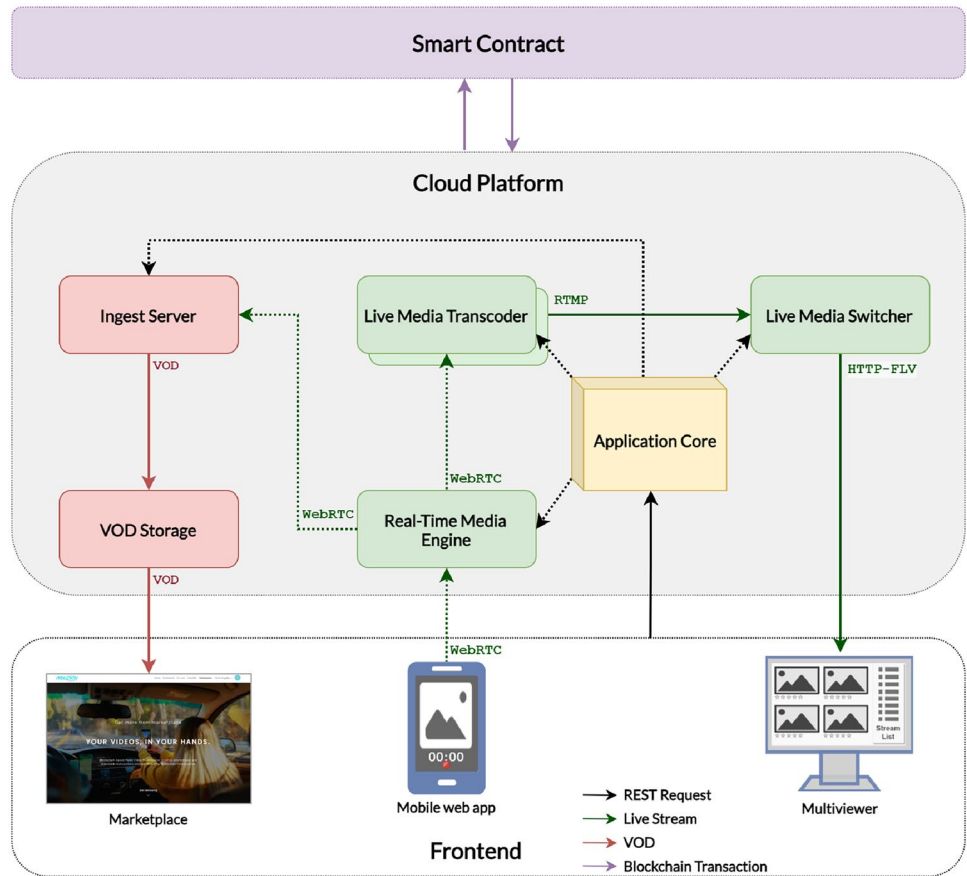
Smart Contract

Cloud Platform

Ingest Server

VOD

VOD Storage

VOD

Live Media Transcoder

RTMP

Live Media Switcher

HTTP-FLV

Application Core

WebRTC

WebRTC

Real-Time Media Engine

WebRTC

YOUR VIDEOS. IN YOUR HANDS.

Marketplace

00:00

Mobile web app

Stream List

Multiviewer

REST Request
Live Stream
VOD
Blockchain Transaction

Frontend